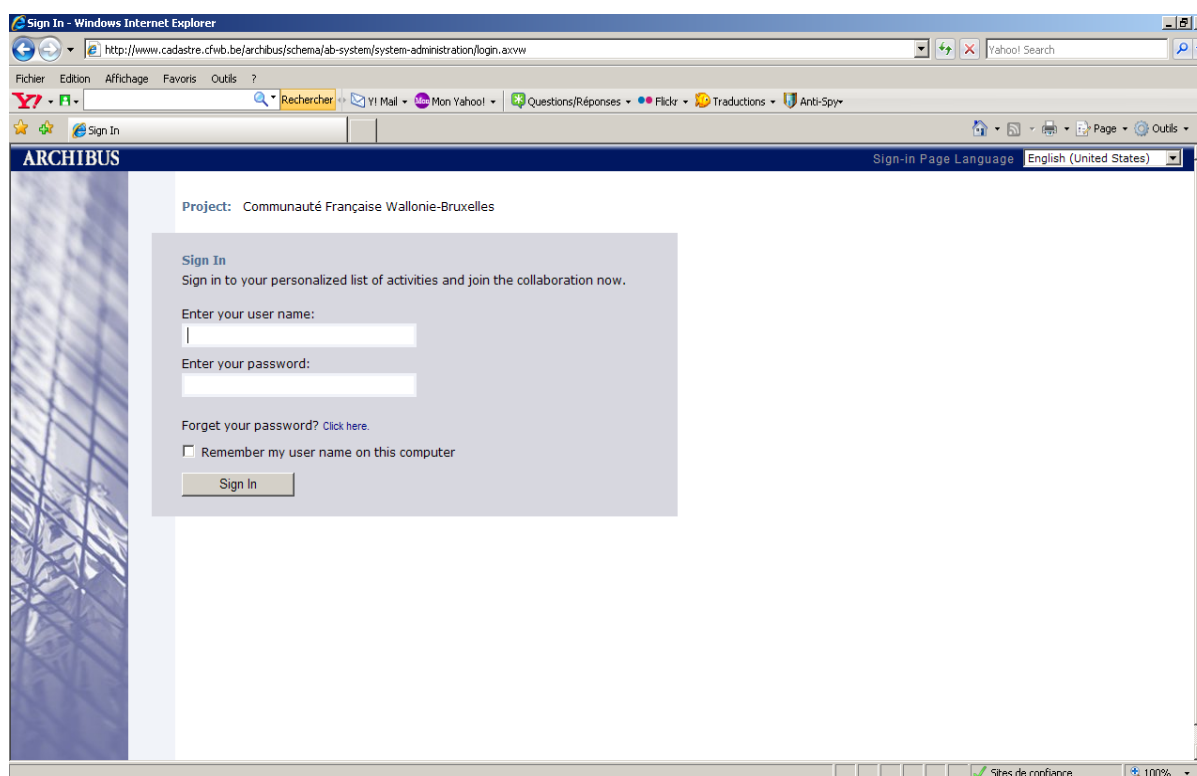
Sign In - Windows Internet Explorer

http://www.cadastre.cfwb.be/archibus/schema/ab-system/system-administration/login.axvw

Yahoo! Search

Fichier Edition Affichage Favoris Outils ?

Rechercher Y! Mail Mon Yahoo! Questions/Réponses Flickr Traductions Anti-Spy

Sign In

Page Outils

ARCHIBUS

Sign-in Page Language English (United States)

Project: Communauté Française Wallonie-Bruxelles

Sign In

Sign in to your personalized list of activities and join the collaboration now.

Enter your user name:

Enter your password:

Forget your password? Click here.

Remember my user name on this computer

Sign In

Sites de confiance

100%